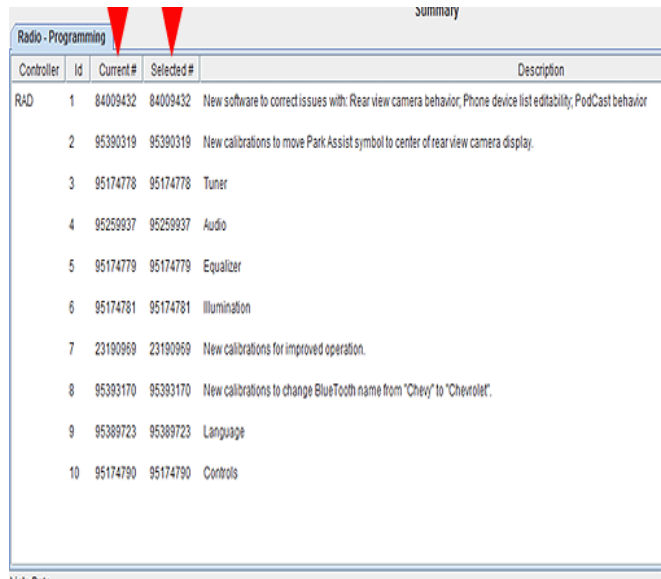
Summary

Radio - Programming

| Controller | Id | Current # | Selected # | Description |
|---|---|---|---|---|
| RAD | 1 | 84009432 | 84009432 | New software to correct issues with: Rear view camera behavior; Phone device list editability; PodCast behavior |
| | 2 | 95390319 | 95390319 | New calibrations to move Park Assist symbol to center of rear view camera display. |
| | 3 | 95174778 | 95174778 | Tuner |
| | 4 | 95259937 | 95259937 | Audio |
| | 5 | 95174779 | 95174779 | Equalizer |
| | 6 | 95174781 | 95174781 | Illumination |
| | 7 | 23190969 | 23190969 | New calibrations for improved operation. |
| | 8 | 95393170 | 95393170 | New calibrations to change BlueTooth name from "Chevy" to "Chevrolet". |
| | 9 | 95389723 | 95389723 | Language |
| | 10 | 95174790 | 95174790 | Controls |

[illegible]